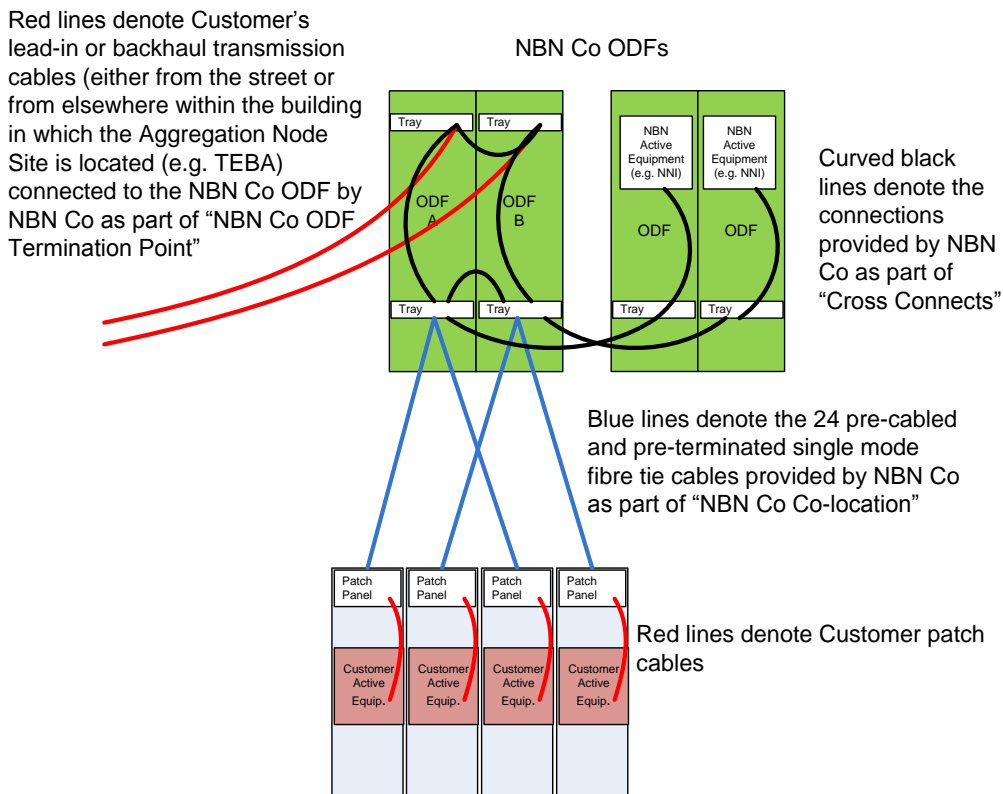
Red lines denote Customer's lead-in or backhaul transmission cables (either from the street or from elsewhere within the building in which the Aggregation Node Site is located (e.g. TEBA) connected to the NBN Co ODF by NBN Co as part of "NBN Co ODF Termination Point"

NBN Co ODFs

Tray

Tray

ODF A

ODF B

NBN Active Equipment (e.g. NNI)

NBN Active Equipment (e.g. NNI)

ODF

ODF

Tray

Tray

Tray

Tray

Curved black lines denote the connections provided by NBN Co as part of "Cross Connects"

Blue lines denote the 24 pre-cabled and pre-terminated single mode fibre tie cables provided by NBN Co as part of "NBN Co Co-location"

Patch Panel

Patch Panel

Patch Panel

Patch Panel

Customer Active Equip.

Customer Active Equip.

Customer Active Equip.

Customer Active Equip.

Red lines denote Customer patch cables